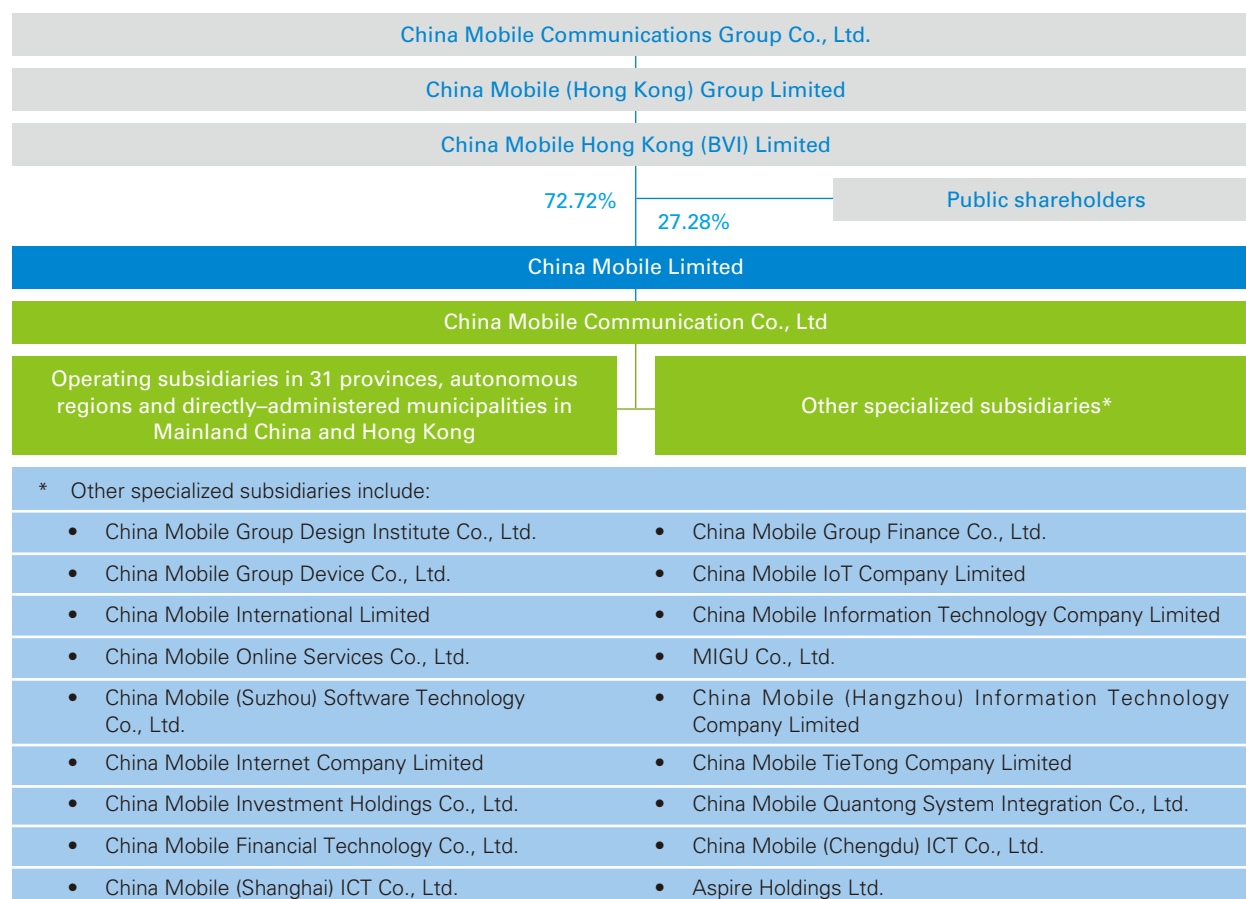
China Mobile Communications Group Co., Ltd.

China Mobile (Hong Kong) Group Limited

China Mobile Hong Kong (BVI) Limited

72.72%

27.28%

Public shareholders

China Mobile Limited

China Mobile Communication Co., Ltd

Operating subsidiaries in 31 provinces, autonomous regions and directly–administered municipalities in Mainland China and Hong Kong

Other specialized subsidiaries*

* Other specialized subsidiaries include:

| | |
|---|---|
| • China Mobile Group Design Institute Co., Ltd. | • China Mobile Group Finance Co., Ltd. |
| • China Mobile Group Device Co., Ltd. | • China Mobile IoT Company Limited |
| • China Mobile International Limited | • China Mobile Information Technology Company Limited |
| • China Mobile Online Services Co., Ltd. | • MIGU Co., Ltd. |
| • China Mobile (Suzhou) Software Technology Co., Ltd. | • China Mobile (Hangzhou) Information Technology Company Limited |
| • China Mobile Internet Company Limited | • China Mobile TieTong Company Limited |
| • China Mobile Investment Holdings Co., Ltd. | • China Mobile Quantong System Integration Co., Ltd. |
| • China Mobile Financial Technology Co., Ltd. | • China Mobile (Chengdu) ICT Co., Ltd. |
| • China Mobile (Shanghai) ICT Co., Ltd. | • Aspire Holdings Ltd. |